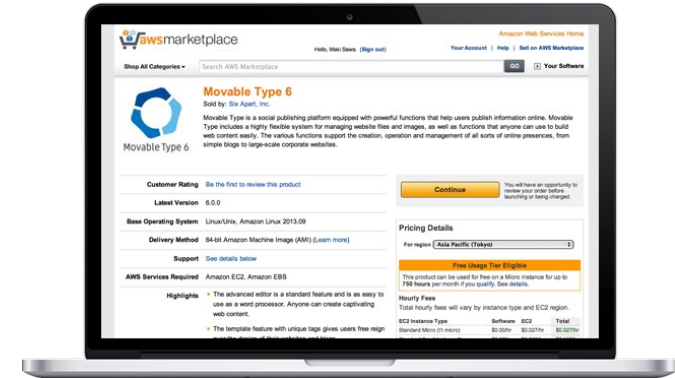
awsmarketplace

Amazon Web Services Home

Hello, Maki Sawa. (Sign out)

Your Account | Help | Sell on AWS Marketplace

Shop All Categories

Search AWS Marketplace

GO

Your Software

Movable Type 6

Movable Type 6

Sold by: Six Apart, Inc.

Movable Type is a social publishing platform equipped with powerful functions that help users publish information online. Movable Type includes a highly flexible system for managing website files and images, as well as functions that anyone can use to build web content easily. The various functions support the creation, operation and management of all sorts of online presences, from simple blogs to large-scale corporate websites.

| | |
|---|---|
| Customer Rating | Be the first to review this product |
| Latest Version | 6.0.0 |
| Base Operating System | Linux/Unix, Amazon Linux 2013.09 |
| Delivery Method | 64-bit Amazon Machine Image (AMI) (Learn more) |
| Support | See details below |
| AWS Services Required | Amazon EC2, Amazon EBS |
| Highlights | The advanced editor is a standard feature and is as easy to use as a word processor. Anyone can create captivating web content. The template feature with unique tags gives users free reign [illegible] |

Continue

You will have an opportunity to review your order before launching or being charged.

Pricing Details

For region Asia Pacific (Tokyo)

Free Usage Tier Eligible

This product can be used for free on a Micro instance for up to 750 hours per month if you qualify. See details.

Hourly Fees

Total hourly fees will vary by instance type and EC2 region.

| EC2 Instance Type | Software | EC2 | Total |
|---|---|---|---|
| Standard Micro (t1.micro) | $0.00/hr | $0.027/hr | $0.027/hr |